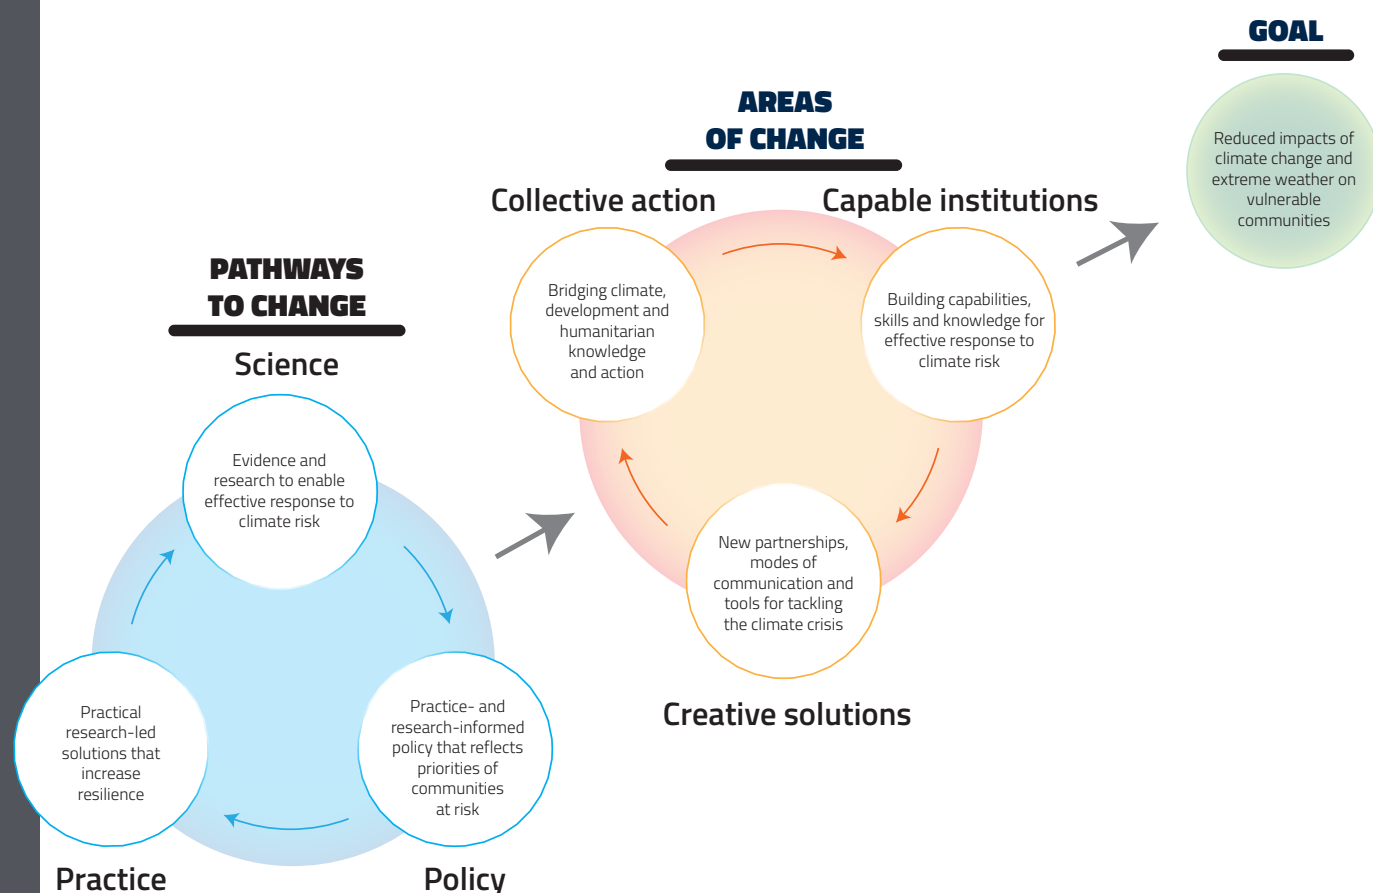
GOAL

Reduced impacts of climate change and extreme weather on vulnerable communities

AREAS OF CHANGE

Collective action

Capable institutions

Bridging climate, development and humanitarian knowledge and action

Building capabilities, skills and knowledge for effective response to climate risk

New partnerships, modes of communication and tools for tackling the climate crisis

Creative solutions

PATHWAYS TO CHANGE

Science

Evidence and research to enable effective response to climate risk

Practical research-led solutions that increase resilience

Practice- and research-informed policy that reflects priorities of communities at risk

Practice

Policy